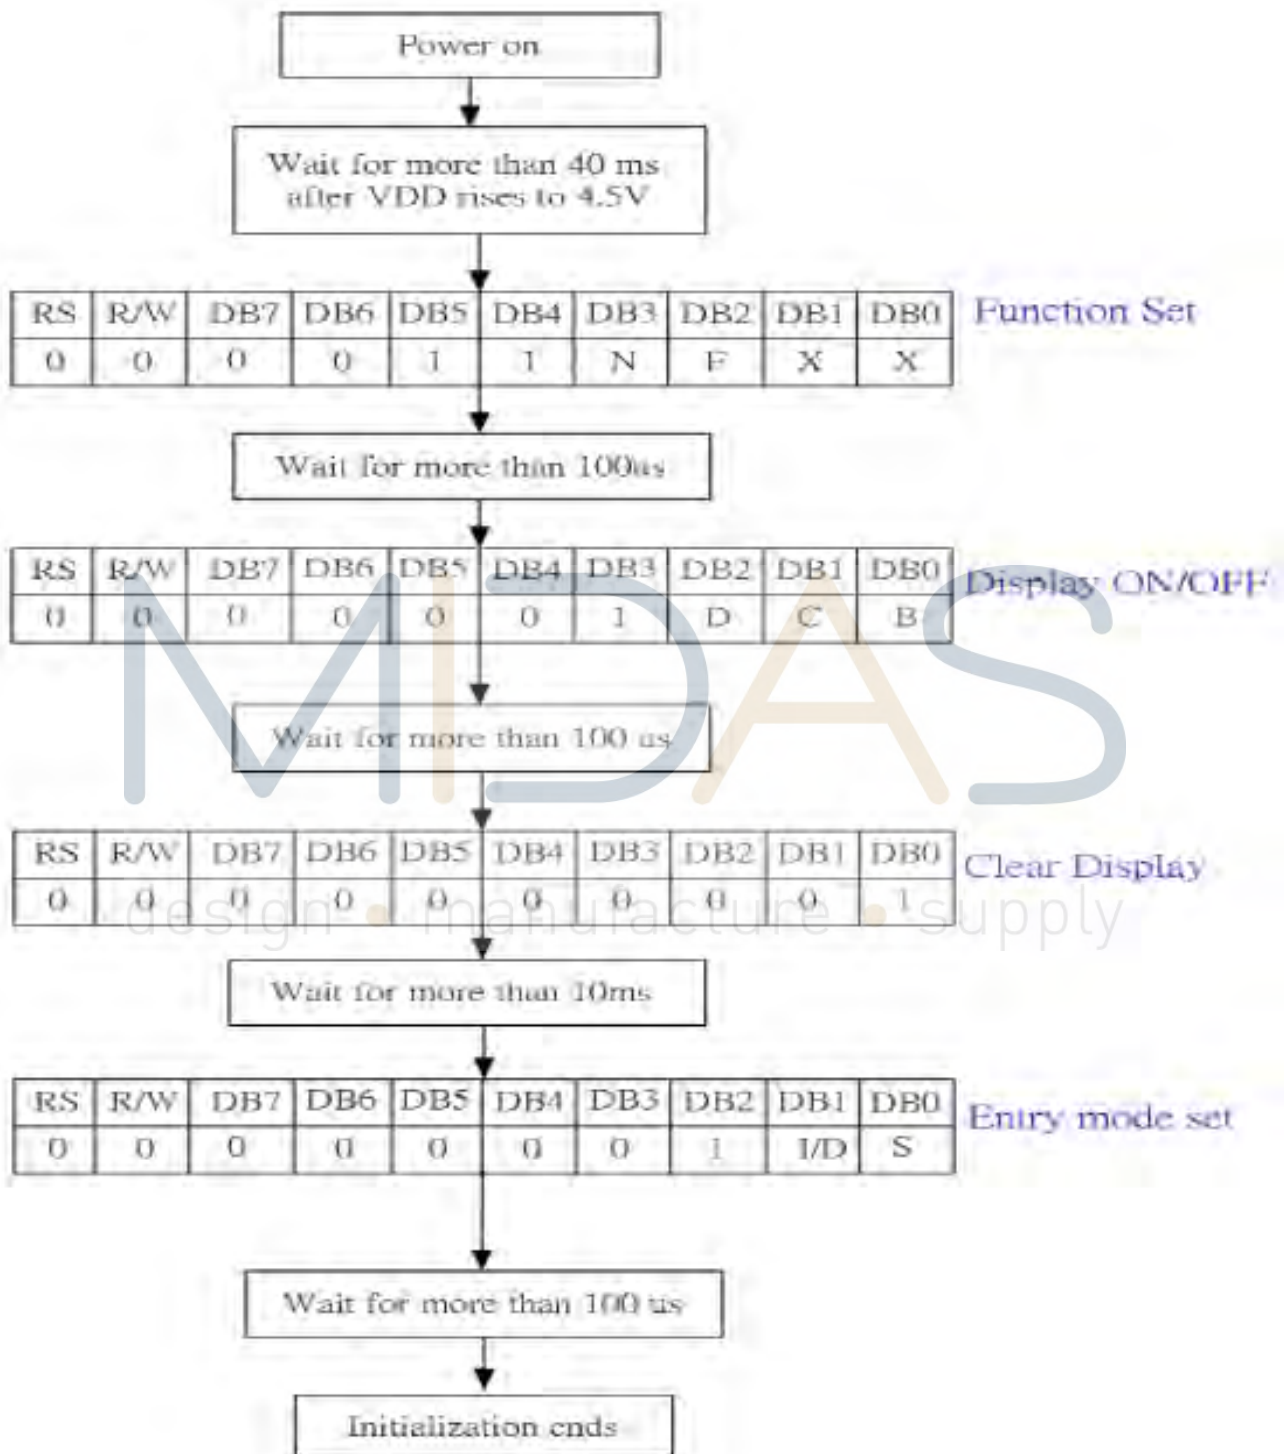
Power on

Wait for more than 40 ms after VDD rises to 4.5V

| RS | R/W | DB7 | DB6 | DB5 | DB4 | DB3 | DB2 | DB1 | DB0 |
|---|---|---|---|---|---|---|---|---|---|
| 0 | 0 | 0 | 0 | 1 | 1 | N | F | X | X |

Function Set

Wait for more than 100us

| RS | R/W | DB7 | DB6 | DB5 | DB4 | DB3 | DB2 | DB1 | DB0 |
|---|---|---|---|---|---|---|---|---|---|
| 0 | 0 | 0 | 0 | 0 | 0 | 1 | D | C | B |

Display ON/OFF

Wait for more than 100 us

| RS | R/W | DB7 | DB6 | DB5 | DB4 | DB3 | DB2 | DB1 | DB0 |
|---|---|---|---|---|---|---|---|---|---|
| 0 | 0 | 0 | 0 | 0 | 0 | 0 | 0 | 0 | 1 |

Clear Display

MIDAS
design • manufacture • supply

Wait for more than 10ms

| RS | R/W | DB7 | DB6 | DB5 | DB4 | DB3 | DB2 | DB1 | DB0 |
|---|---|---|---|---|---|---|---|---|---|
| 0 | 0 | 0 | 0 | 0 | 0 | 0 | 1 | I/D | S |

Entry mode set

Wait for more than 100 us

Initialization ends